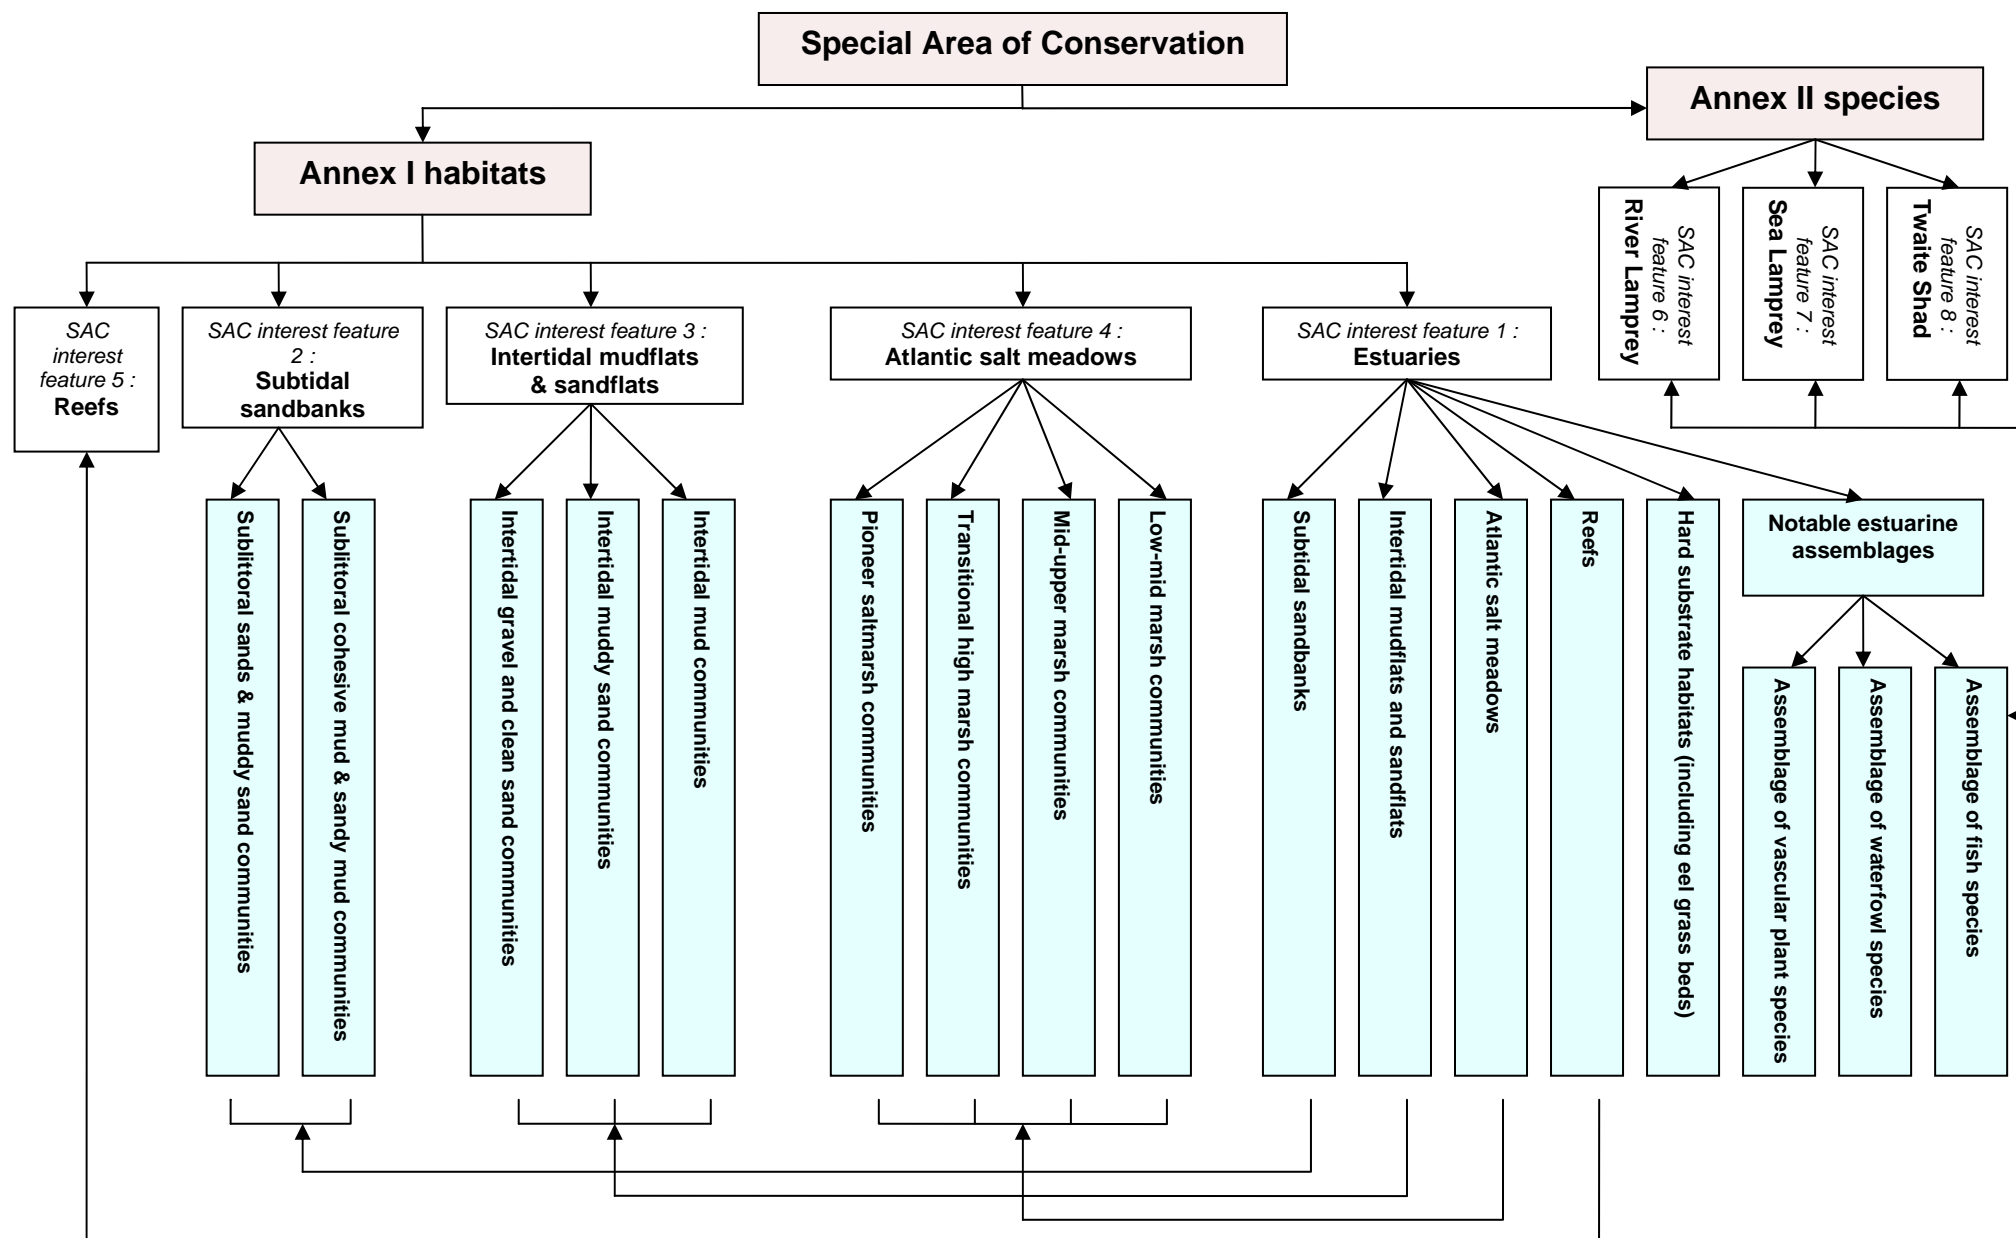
Special Area of Conservation

Annex I habitats

Annex II species

SAC interest feature 6 : River Lamprey

SAC interest feature 7 : Sea Lamprey

SAC interest feature 8 : Twaite Shad

SAC interest feature 5 : Reefs

SAC interest feature 2 : Subtidal sandbanks

SAC interest feature 3 : Intertidal mudflats & sandflats

SAC interest feature 4 : Atlantic salt meadows

SAC interest feature 1 : Estuaries

Sublitoral sands & muddy sand communities

Sublittoral cohesive mud & sandy mud communities

Intertidal gravel and clean sand communities

Intertidal muddy sand communities

Intertidal mud communities

Pioneer saltmarsh communities

Transitional high marsh communities

Mid-upper marsh communities

Low-mid marsh communities

Subtidal sandbanks

Intertidal mudflats and sandflats

Atlantic salt meadows

Reefs

Hard substrate habitats (including eel grass beds)

Notable estuarine assemblages

Assemblage of vascular plant species

Assemblage of waterfowl species

Assemblage of fish species